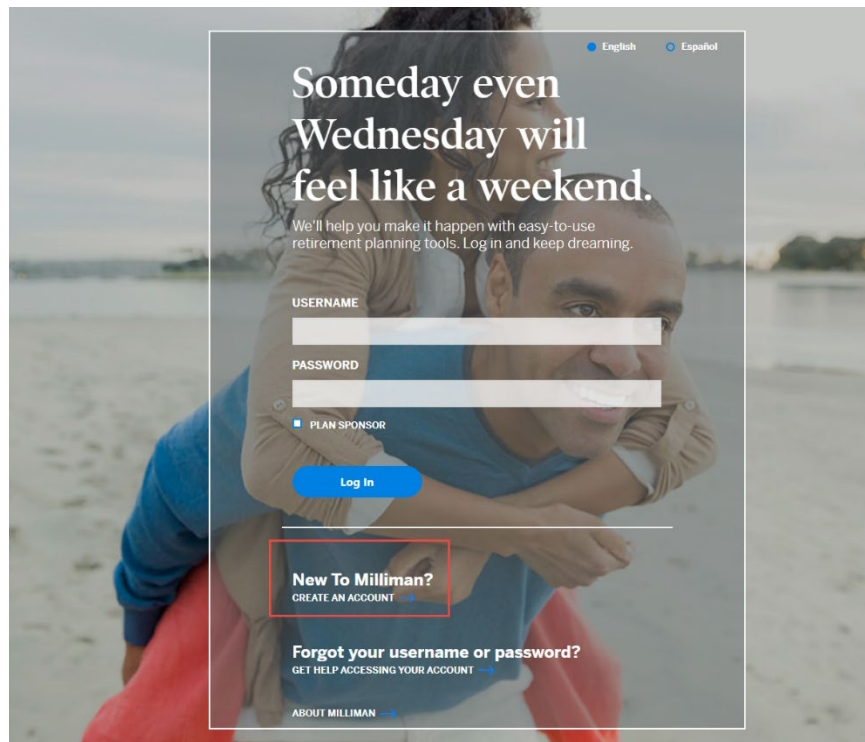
English Español

Someday even Wednesday will feel like a weekend.

We'll help you make it happen with easy-to-use retirement planning tools. Log in and keep dreaming.

USERNAME

PASSWORD

PLAN SPONSOR

Log In

New To Milliman?
CREATE AN ACCOUNT

Forgot your username or password?
GET HELP ACCESSING YOUR ACCOUNT

ABOUT MILLIMAN